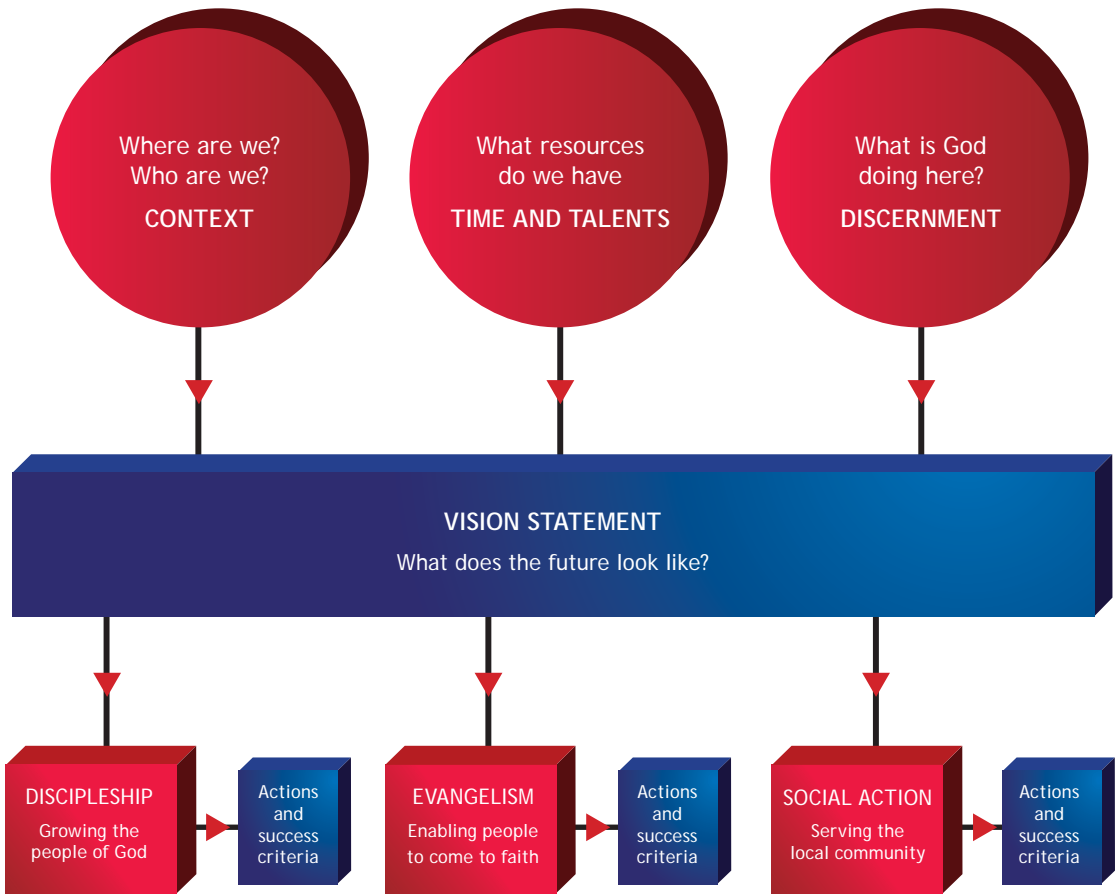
Where are we?
Who are we?
CONTEXT

What resources
do we have
TIME AND TALENTS

What is God
doing here?
DISCERNMENT

VISION STATEMENT
What does the future look like?

DISCIPLESHIP
Growing the people of God

Actions and success criteria

EVANGELISM
Enabling people to come to faith

Actions and success criteria

SOCIAL ACTION
Serving the local community

Actions and success criteria